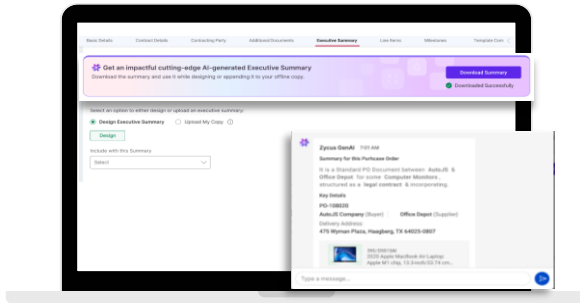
Basic Details Contract Details Contracting Party Additional Documents Executive Summary Line Items Milestones Template Com

Get an impactful cutting-edge AI-generated Executive Summary

Download the summary and use it while designing or appending it to your offline copy.

Download Summary

Downloaded Successfully

Select an option to either design or upload an executive summary:

Design Executive Summary Upload My Copy

Design

Include with this Summary

Select

Zycus GenAI 7:01 AM

Summary for this Purchase Order

It is a Standard PO Document between AutoJS & Office Depot for some Computer Monitors , structured as a legal contract & incorporating.

Key Details

PO-108020

AutoJS Company (Buyer) Office Depot (Supplier)

Delivery Address:

475 Wyman Plaza, Haagberg, TX 64023-0807

SKU 0091184
2020 Apple MacBook Air Laptop Apple M1 chip, 13.3-inch/33.74 cm

Type a message...